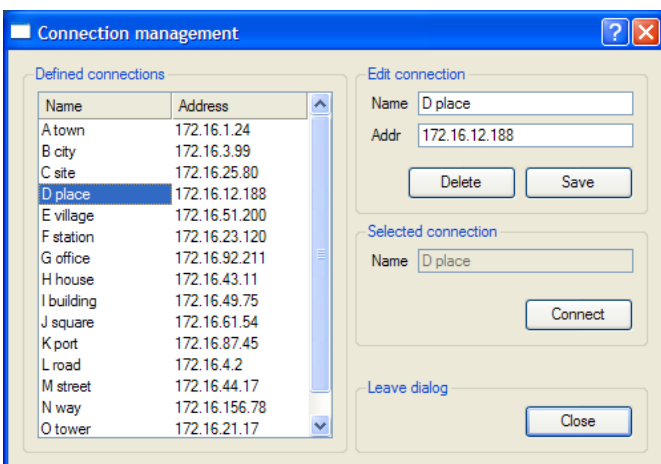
Connection management

Defined connections

| Name | Address |
|---|---|
| A town | 172.16.1.24 |
| B city | 172.16.3.99 |
| C site | 172.16.25.80 |
| D place | 172.16.12.188 |
| E village | 172.16.51.200 |
| F station | 172.16.23.120 |
| G office | 172.16.92.211 |
| H house | 172.16.43.11 |
| I building | 172.16.49.75 |
| J square | 172.16.61.54 |
| K port | 172.16.87.45 |
| L road | 172.16.4.2 |
| M street | 172.16.44.17 |
| N way | 172.16.156.78 |
| O tower | 172.16.21.17 |

Edit connection
Name D place
Addr 172.16.12.188
Delete
Save

Selected connection
Name D place
Connect

Leave dialog
Close